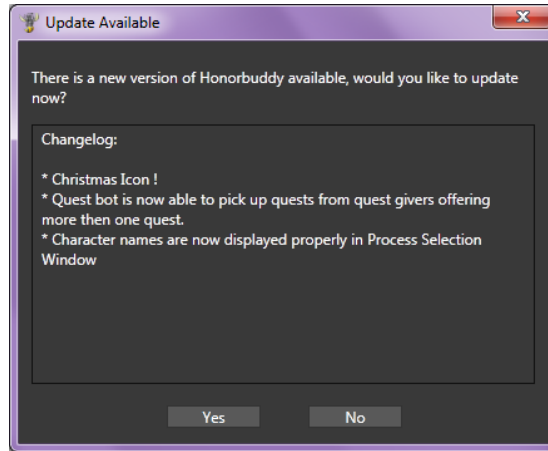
Update Available

There is a new version of Honorbuddy available, would you like to update now?

Changelog:

* Christmas Icon !
* Quest bot is now able to pick up quests from quest givers offering more then one quest.
* Character names are now displayed properly in Process Selection Window

Yes

No